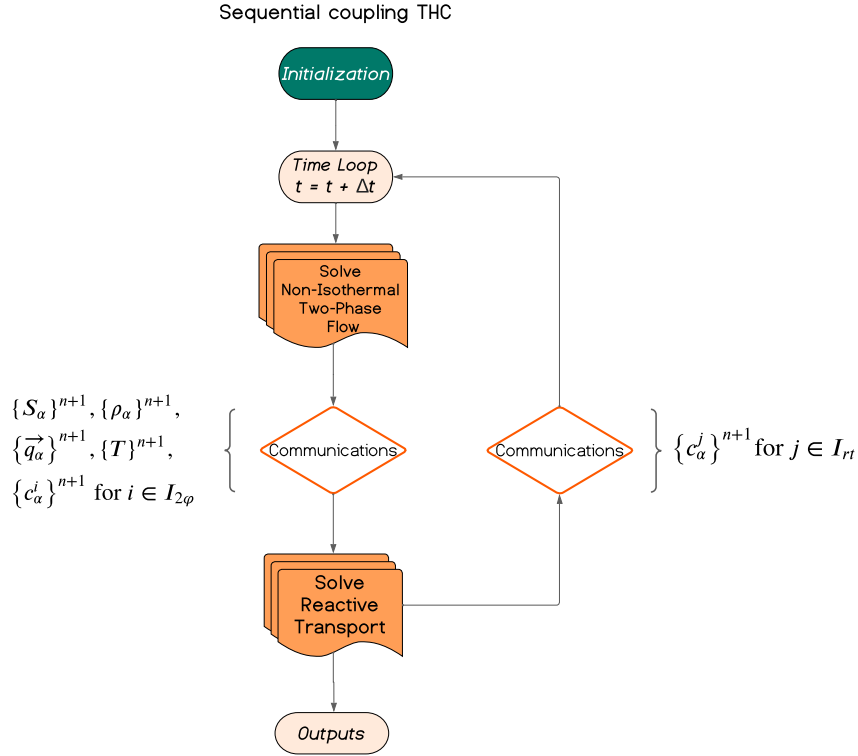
Sequential coupling THC

Initialization

Time Loop
$t = t + \Delta t$

Solve Non-Isothermal Two-Phase Flow

$\{S_\alpha\}^{n+1}, \{\rho_\alpha\}^{n+1}, \{\overrightarrow{q_\alpha}\}^{n+1}, \{T\}^{n+1}, \{c_\alpha^i\}^{n+1}$ for $i \in I_{2\varphi}$

Communications

Communications

$\{c_\alpha^j\}^{n+1}$ for $j \in I_{rt}$

Solve Reactive Transport

Outputs